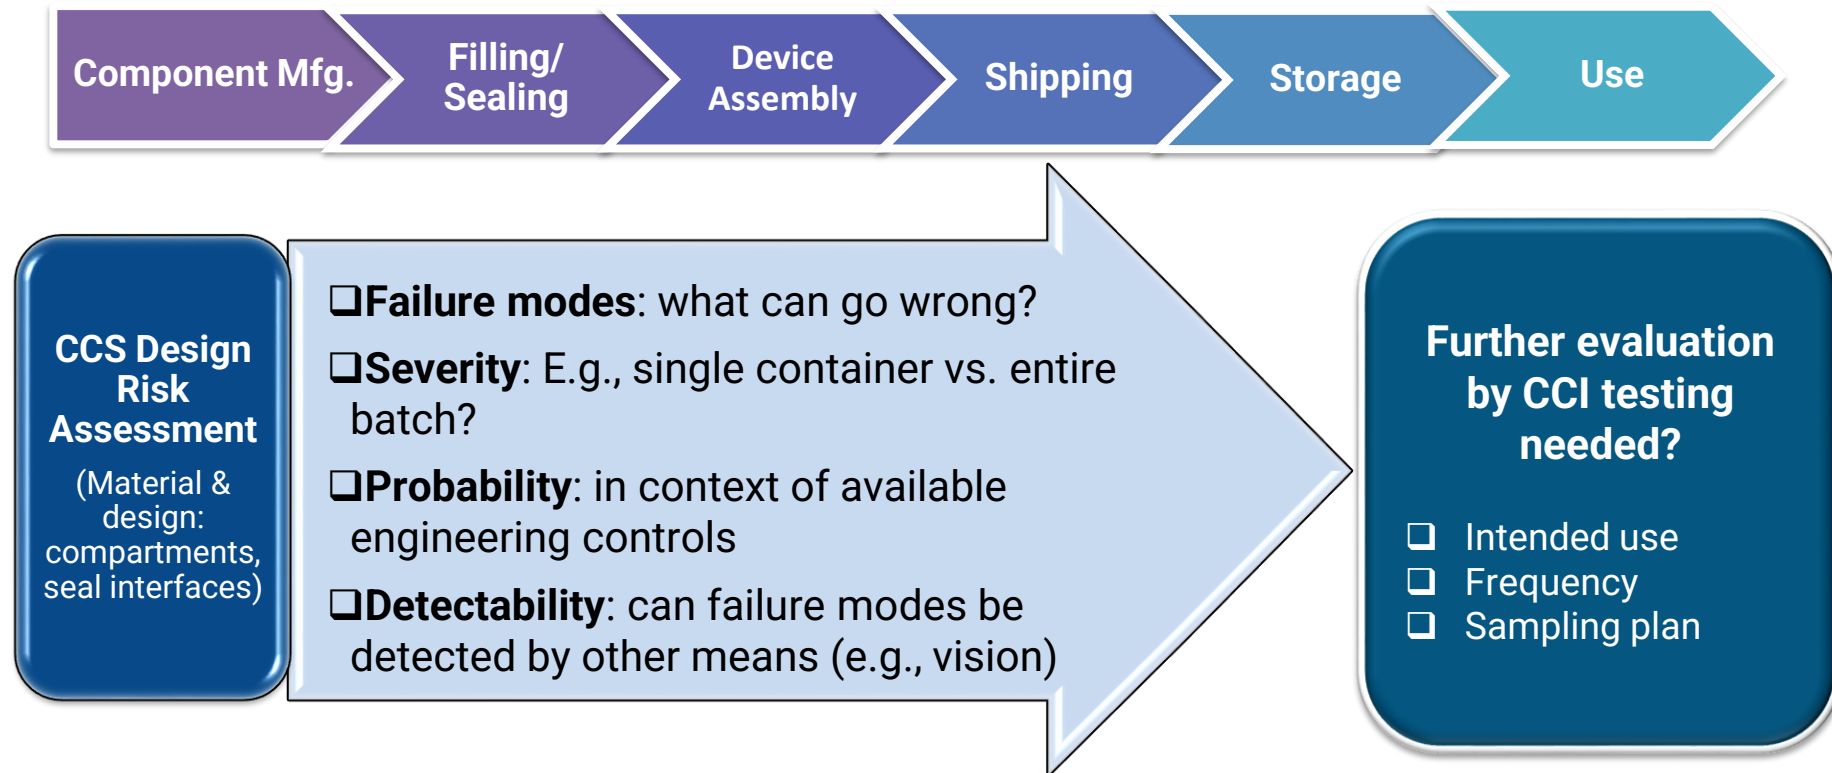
Component Mfg.

Filling/ Sealing

Device Assembly

Shipping

Storage

Use

CCS Design Risk Assessment

(Material & design: compartments, seal interfaces)

❑**Failure modes**: what can go wrong?

❑**Severity**: E.g., single container vs. entire batch?

❑**Probability**: in context of available engineering controls

❑**Detectability**: can failure modes be detected by other means (e.g., vision)

Further evaluation by CCI testing needed?

❑ Intended use
❑ Frequency
❑ Sampling plan